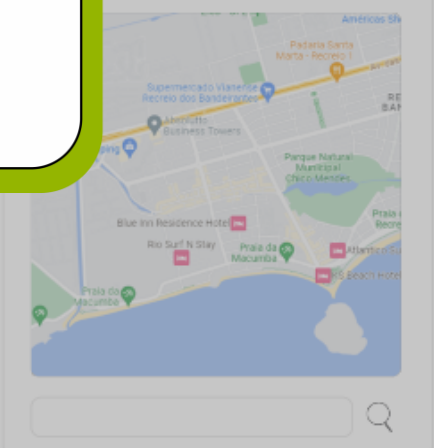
Américas Sh
Padaria Santa Marta - Recreio
Supermercado Vianense Recreio dos Bandeirantes
Business Towers
Parque Natural Municipal Chico Mendes
Blue Inn Residence Hotel
Rio Surf N Stay
Praia da Macumba
Praia da Macumba
Praia
Atlantis
Beach Hotel